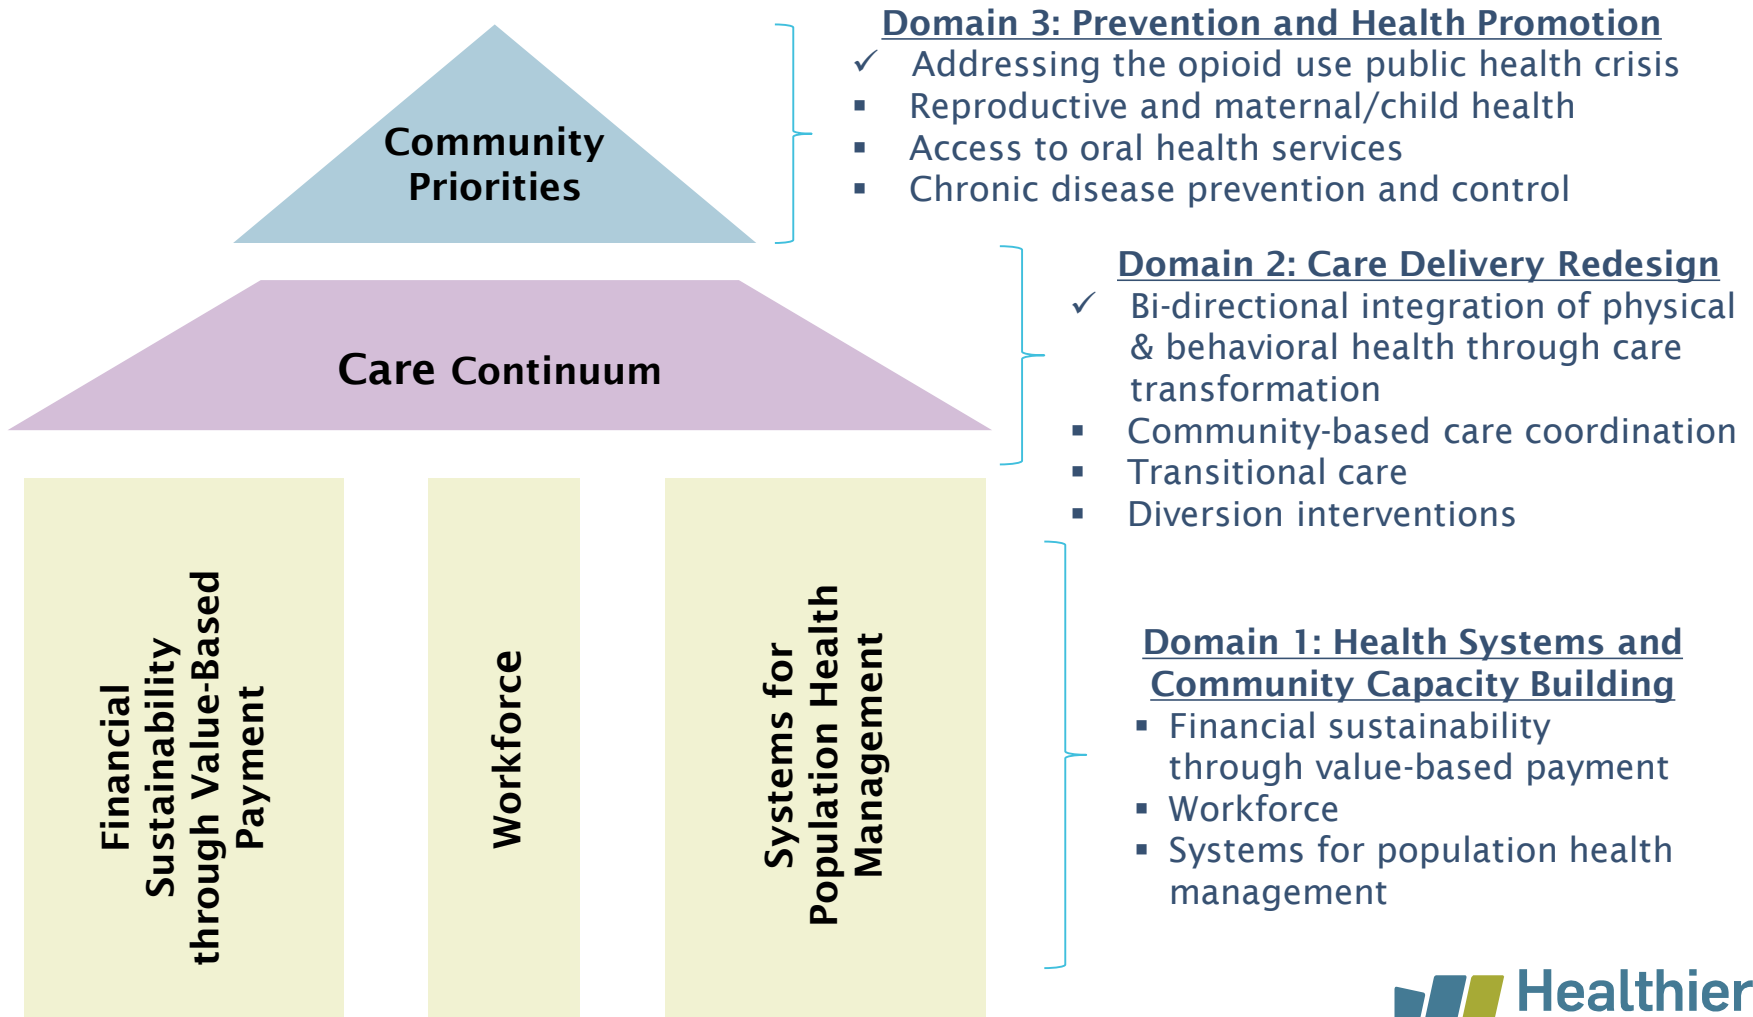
Community Priorities

Care Continuum

Financial Sustainability through Value-Based Payment

Workforce

Systems for Population Health Management

Domain 3: Prevention and Health Promotion

✓ Addressing the opioid use public health crisis
▪ Reproductive and maternal/child health
▪ Access to oral health services
▪ Chronic disease prevention and control

Domain 2: Care Delivery Redesign

✓ Bi-directional integration of physical & behavioral health through care transformation
▪ Community-based care coordination
▪ Transitional care
▪ Diversion interventions

Domain 1: Health Systems and Community Capacity Building

▪ Financial sustainability through value-based payment
▪ Workforce
▪ Systems for population health management

Healthier